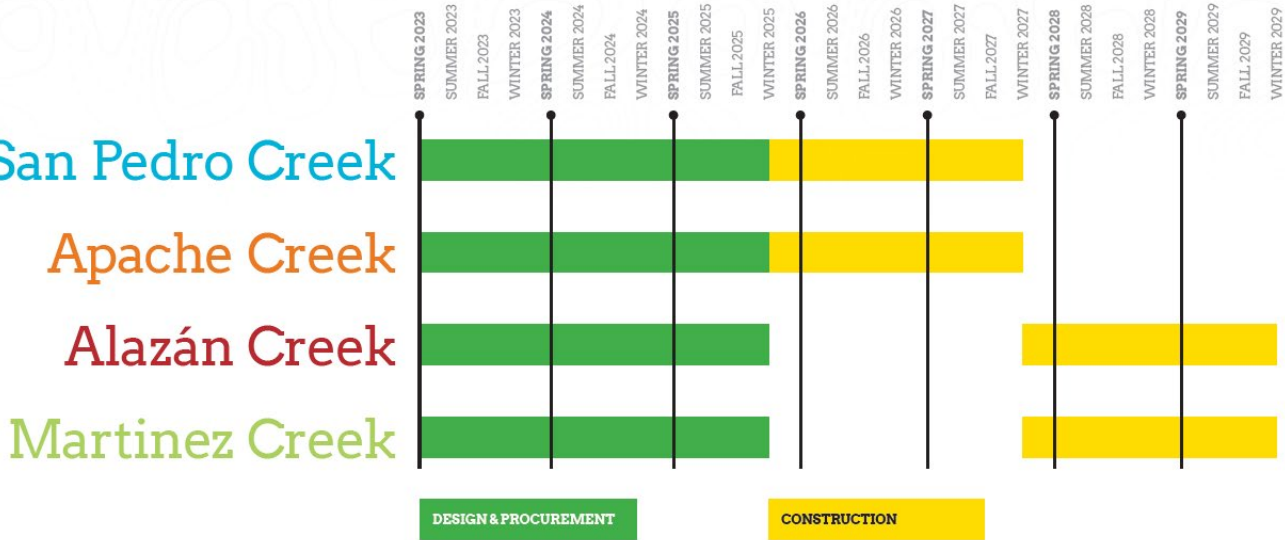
SPRING 2023
SUMMER 2023
FALL 2023
WINTER 2023
SPRING 2024
SUMMER 2024
FALL 2024
WINTER 2024
SPRING 2025
SUMMER 2025
FALL 2025
WINTER 2025
SPRING 2026
SUMMER 2026
FALL 2026
WINTER 2026
SPRING 2027
SUMMER 2027
FALL 2027
WINTER 2027
SPRING 2028
SUMMER 2028
FALL 2028
WINTER 2028
SPRING 2029
SUMMER 2029
FALL 2029
WINTER 2029

San Pedro Creek
Apache Creek
Alazán Creek
Martinez Creek

DESIGN & PROCUREMENT
CONSTRUCTION